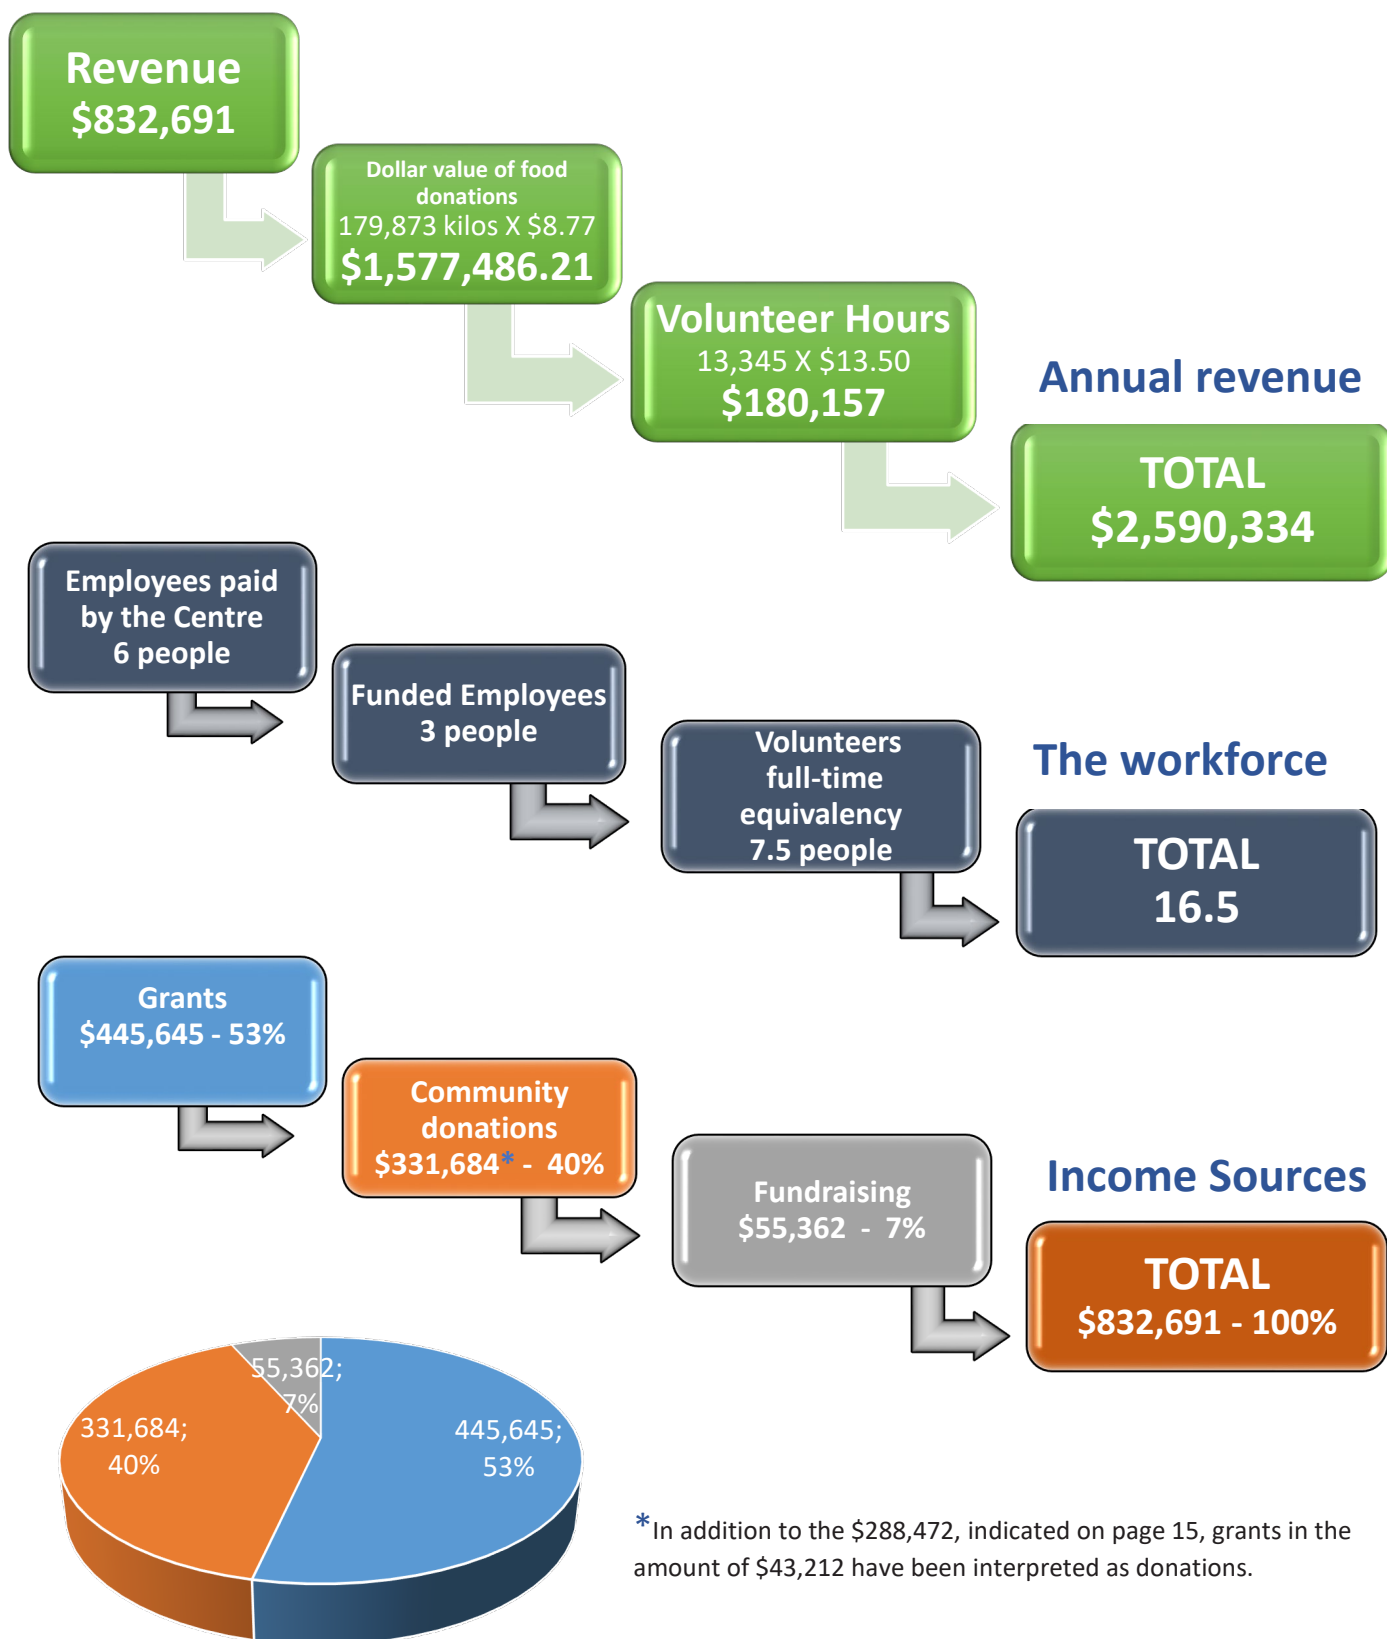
Revenue
$832,691

Dollar value of food donations
179,873 kilos X $8.77
$1,577,486.21

Volunteer Hours
13,345 X $13.50
$180,157

Annual revenue

TOTAL
$2,590,334

Employees paid by the Centre
6 people

Funded Employees
3 people

Volunteers full-time equivalency
7.5 people

The workforce

TOTAL
16.5

Grants
$445,645 - 53%

Community donations
$331,684* - 40%

Fundraising
$55,362 - 7%

Income Sources

TOTAL
$832,691 - 100%

55,362; 7%

331,684; 40%

445,645; 53%

*In addition to the $288,472, indicated on page 15, grants in the amount of $43,212 have been interpreted as donations.